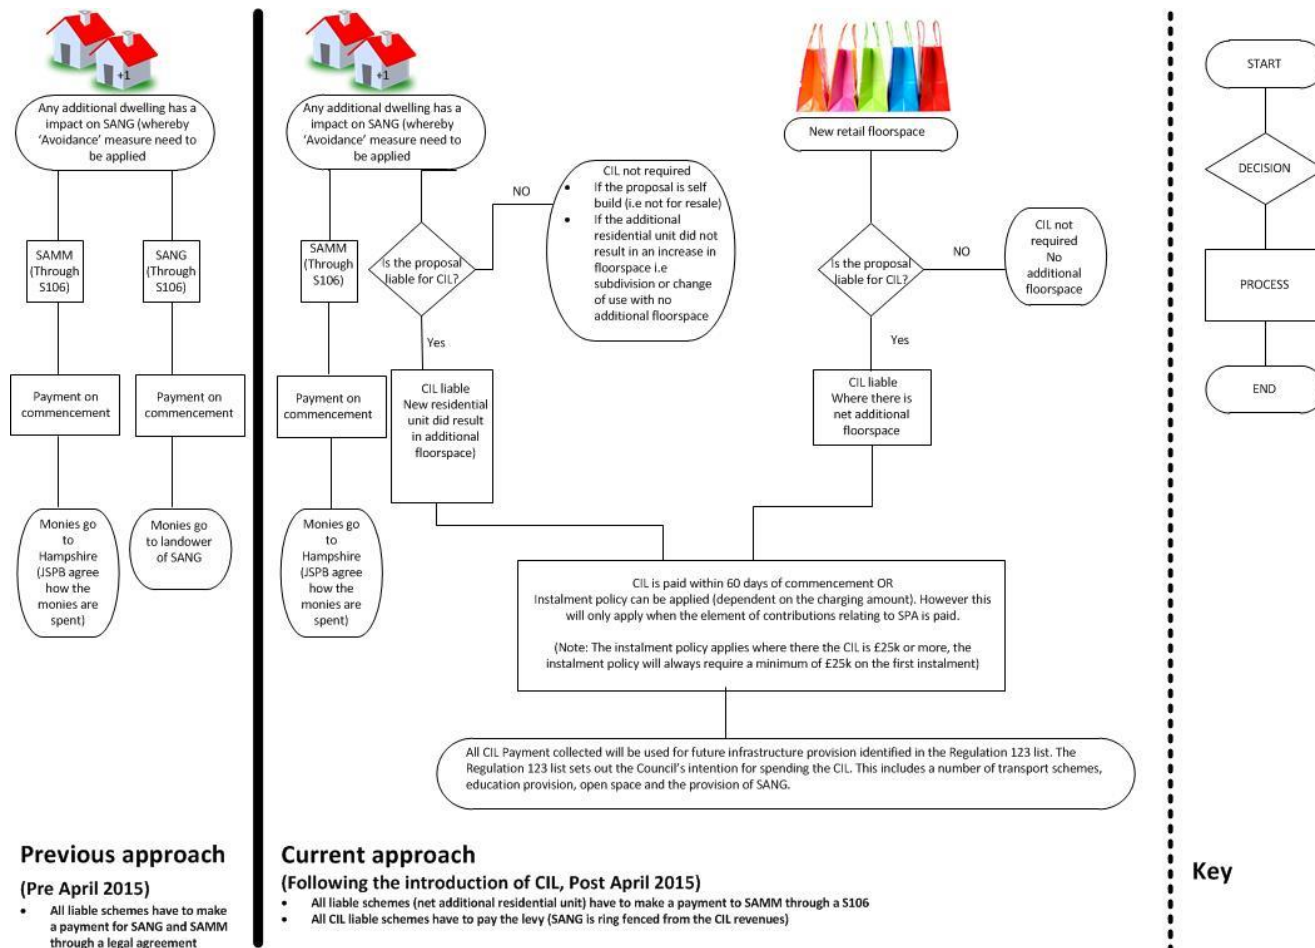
+1

Any additional dwelling has a impact on SANG (whereby 'Avoidance' measure need to be applied

SAMM (Through S106)

SANG (Through S106)

Payment on commencement

Payment on commencement

Monies go to Hampshire (JSPB agree how the monies are spent)

Monies go to landower of SANG

Previous approach

(Pre April 2015)

- All liable schemes have to make a payment for SANG and SAMM through a legal agreement

+1

Any additional dwelling has a impact on SANG (whereby 'Avoidance' measure need to be applied

SAMM (Through S106)

Is the proposal liable for CIL?

NO

CIL not required
- If the proposal is self build (i.e not for resale)
- If the additional residential unit did not result in an increase in floorspace i.e subdivision or change of use with no additional floorspace

Yes

Payment on commencement

CIL liable New residential unit did result in additional floorspace)

Monies go to Hampshire (JSPB agree how the monies are spent)

New retail floorspace

Is the proposal liable for CIL?

NO

CIL not required No additional floorspace

Yes

CIL liable Where there is net additional floorspace

CIL is paid within 60 days of commencement OR Instalment policy can be applied (dependent on the charging amount). However this will only apply when the element of contributions relating to SPA is paid.

(Note: The instalment policy applies where there the CIL is £25k or more, the instalment policy will always require a minimum of £25k on the first instalment)

All CIL Payment collected will be used for future infrastructure provision identified in the Regulation 123 list. The Regulation 123 list sets out the Council's intention for spending the CIL. This includes a number of transport schemes, education provision, open space and the provision of SANG.

Current approach

(Following the introduction of CIL, Post April 2015)

- All liable schemes (net additional residential unit) have to make a payment to SAMM through a S106
- All CIL liable schemes have to pay the levy (SANG is ring fenced from the CIL revenues)

START

DECISION

PROCESS

END

Key